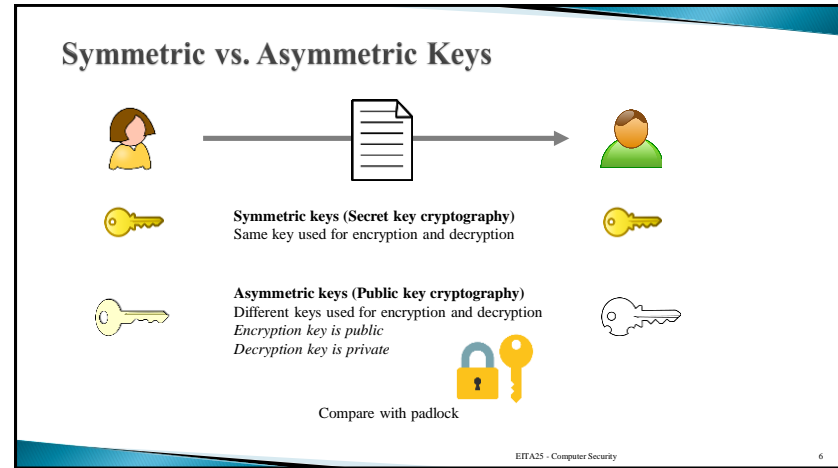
Symmetric vs. Asymmetric Keys

Symmetric keys (Secret key cryptography)
Same key used for encryption and decryption

Asymmetric keys (Public key cryptography)
Different keys used for encryption and decryption
*Encryption key is public*
*Decryption key is private*

Compare with padlock

EITA25 - Computer Security

6